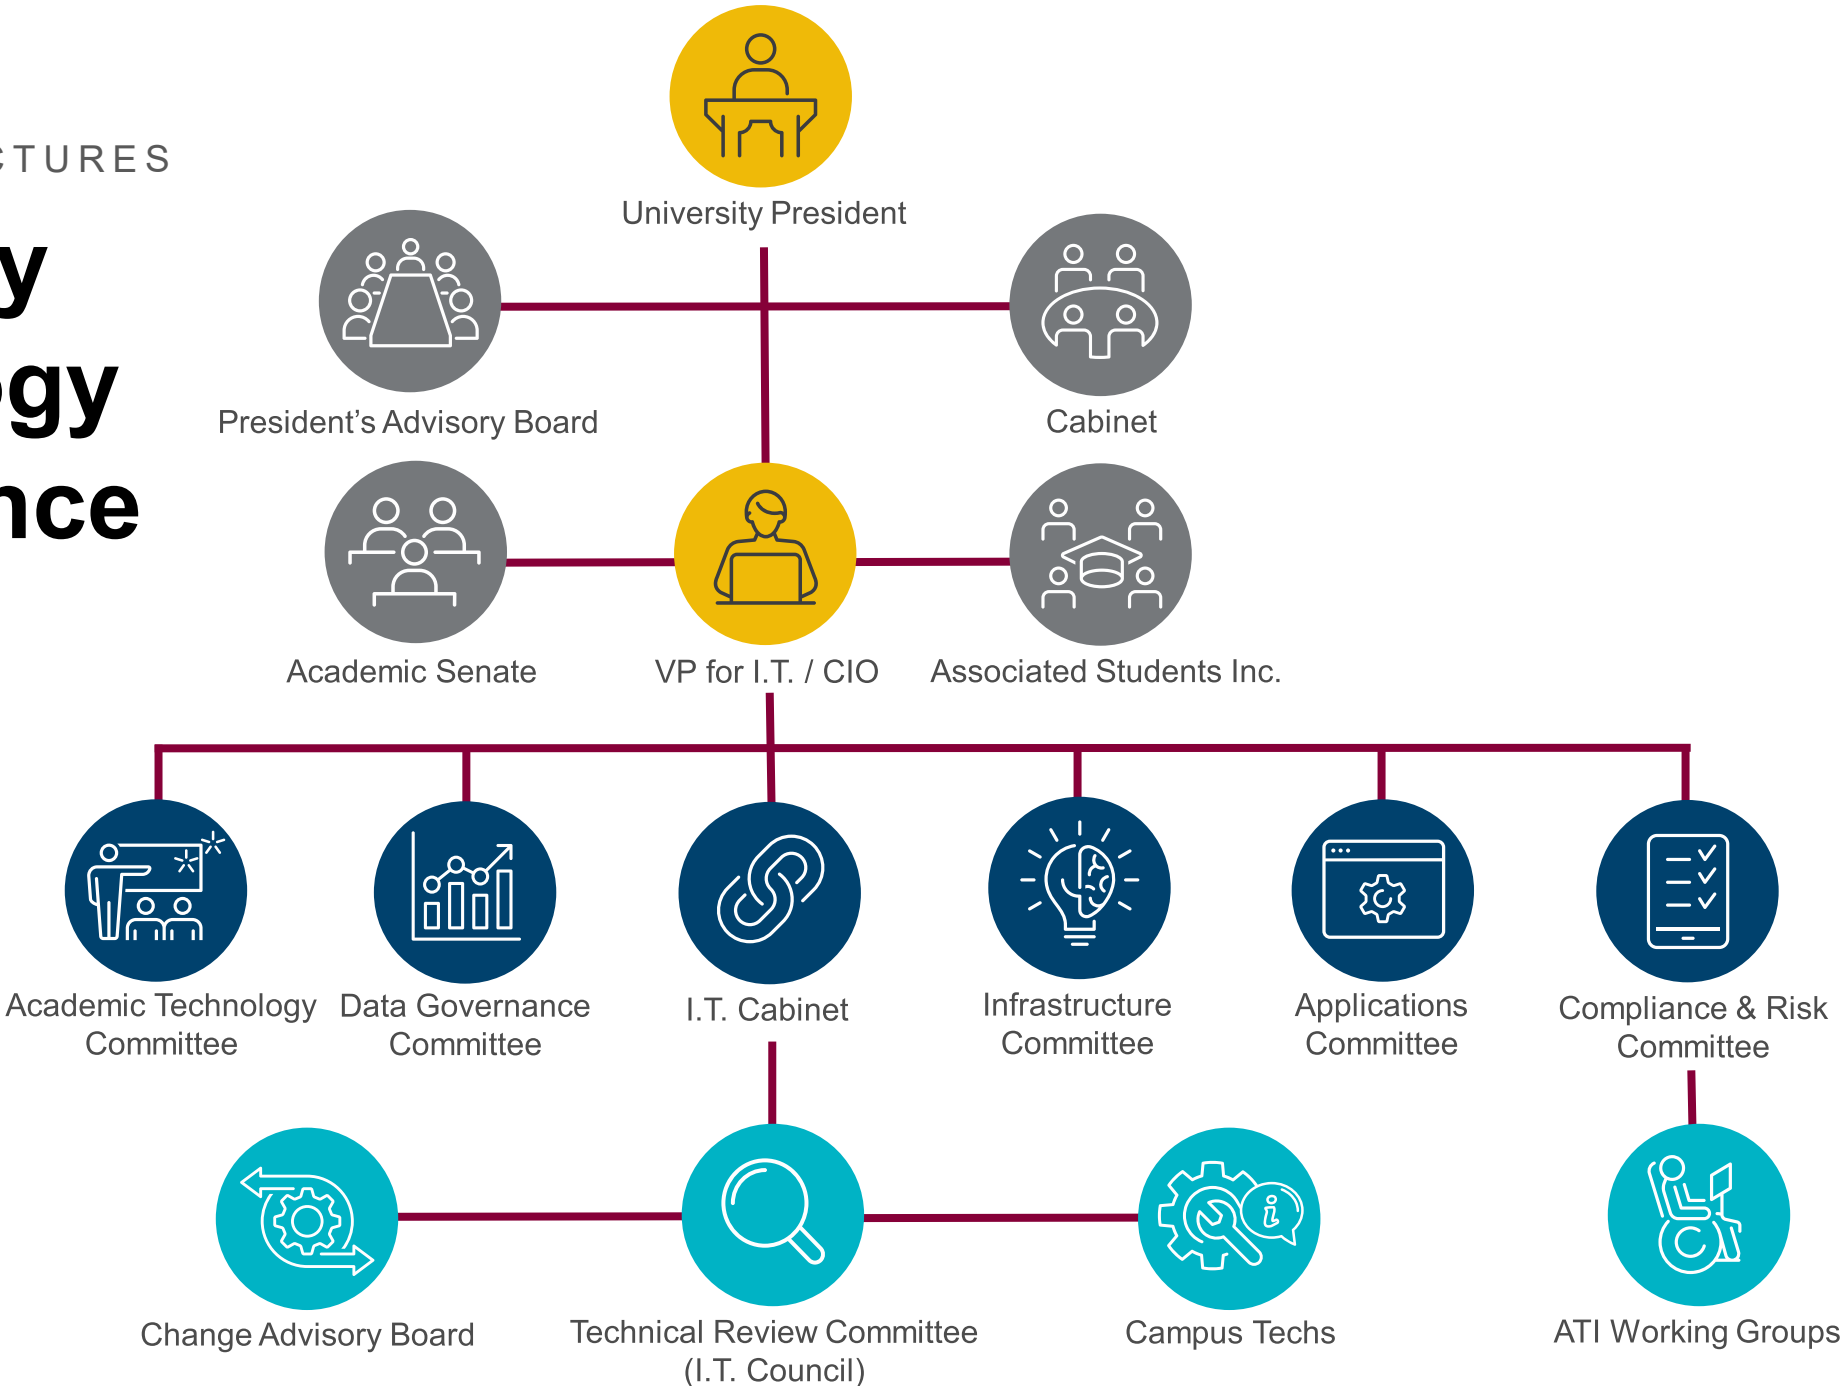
CTURES

y
gy
nce

University President

President’s Advisory Board

Cabinet

Academic Senate

VP for I.T. / CIO

Associated Students Inc.

Academic Technology Committee

Data Governance Committee

I.T. Cabinet

Infrastructure Committee

Applications Committee

Compliance & Risk Committee

Change Advisory Board

Technical Review Committee (I.T. Council)

Campus Techs

ATI Working Groups